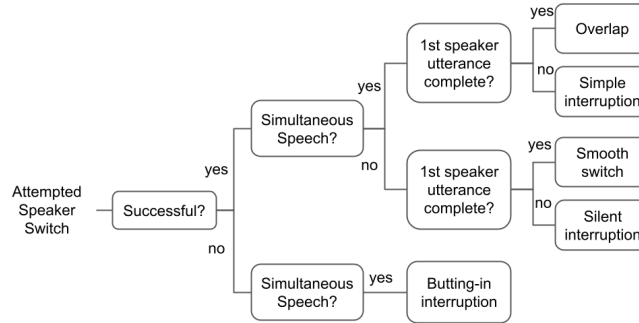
Attempted Speaker Switch

Successful?

yes

no

Simultaneous Speech?

yes

no

1st speaker utterance complete?

yes

Overlap

no

Simple interruption

1st speaker utterance complete?

yes

Smooth switch

no

Silent interruption

Simultaneous Speech?

yes

Butting-in interruption